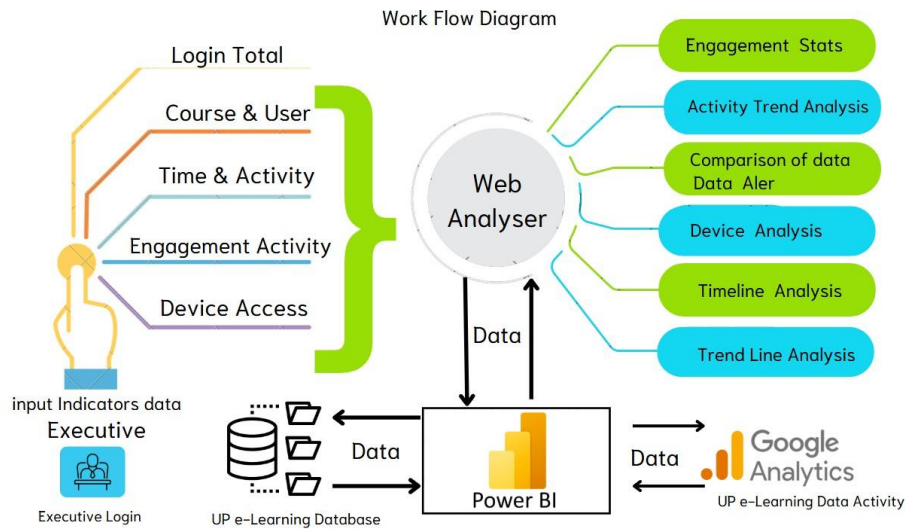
Work Flow Diagram

Login Total

Course & User

Time & Activity

Engagement Activity

Device Access

input Indicators data

Executive

Executive Login

Web Analyser

Engagement Stats

Activity Trend Analysis

Comparison of data Data Aler

Device Analysis

Timeline Analysis

Trend Line Analysis

Data

Data

UP e-Learning Database

Power BI

Data

Google Analytics

UP e-Learning Data Activity